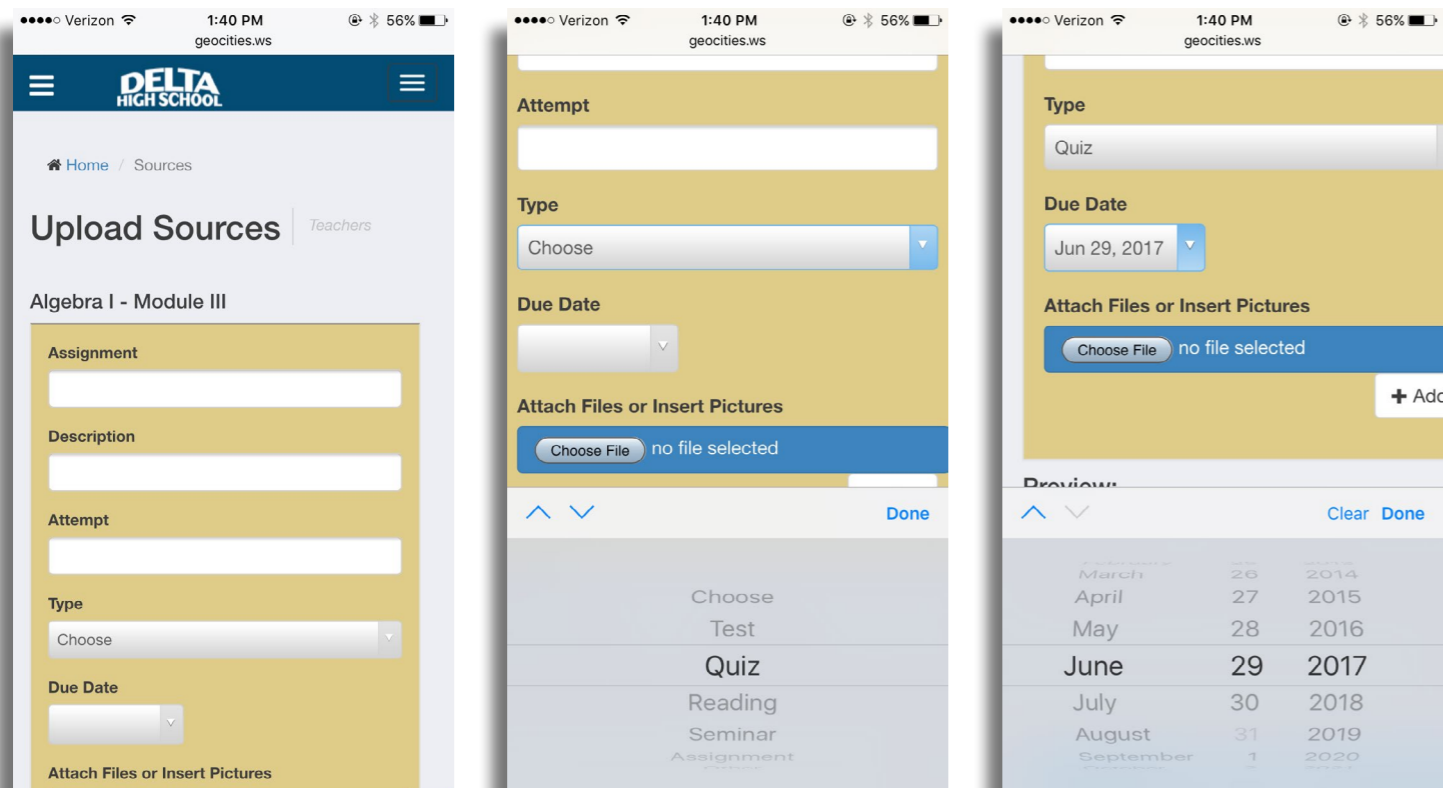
●●●●○ Verizon 1:40 PM 56%
geocities.ws

DELTA HIGH SCHOOL

Home / Sources

Upload Sources | Teachers

Algebra I - Module III

Assignment

Description

Attempt

Type

Choose

Due Date

Attach Files or Insert Pictures

●●●●○ Verizon 1:40 PM 56%
geocities.ws

Attempt

Type

Choose

Due Date

Attach Files or Insert Pictures

Choose File no file selected

Done

Choose
Test
Quiz
Reading
Seminar
Assignment

●●●●○ Verizon 1:40 PM 56%
geocities.ws

Type

Quiz

Due Date

Jun 29, 2017

Attach Files or Insert Pictures

Choose File no file selected

+ Add

Preview:

Clear Done

| March | 26 | 2014 |
|---|---|---|
| April | 27 | 2015 |
| May | 28 | 2016 |
| June | 29 | 2017 |
| July | 30 | 2018 |
| August | 31 | 2019 |
| September | 1 | 2020 |